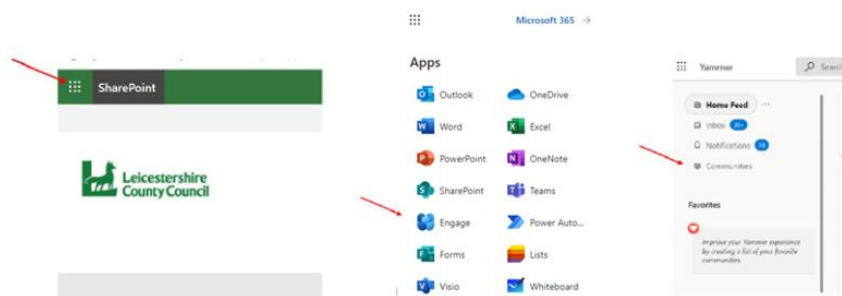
SharePoint

Leicestershire County Council

Microsoft 365 →

Apps

Outlook
OneDrive
Word
Excel
PowerPoint
OneNote
SharePoint
Teams
Engage
Power Auto...
Forms
Lists
Visio
Whiteboard

Yammer

Search

Home Feed
Inbox 20+
Notifications 19
Communities

Favorites

Improve your Yammer experience by creating a list of your favorite communities.